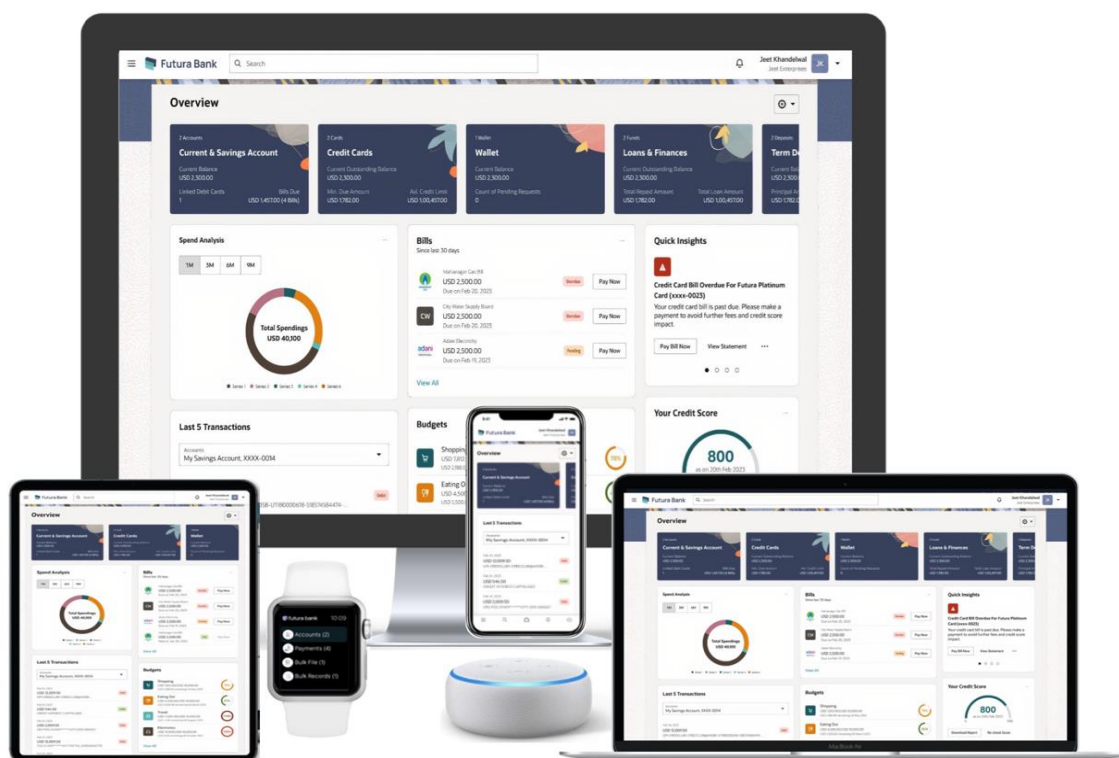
Futura Bank
Search
Jeet Khandelwal
Jeet Enterprises
JK

Overview

2 Accounts
Current & Savings Account
Current Balance
USD 2,500.00
Linked Debit Cards 1
Bills Due USD 1,457.00 (4 Bills)

2 Cards
Credit Cards
Current Outstanding Balance
USD 2,500.00
Min. Due Amount USD 1,782.00
Avl. Credit Limit USD 1,00,457.00

1 Wallet
Wallet
Current Balance
USD 2,500.00
Count of Pending Requests 0

2 Funds
Loans & Finances
Current Outstanding Balance
USD 2,500.00
Total Repaid Amount USD 1,782.00
Total Loan Amount USD 1,00,457.00

2 Deposits
Term De
Current Ba
USD 2,500
Principal A
USD 1,782

Spend Analysis
1M 3M 6M 1Y
Total Spendings
USD 40,100
Series 1 Series 2 Series 3 Series 4 Series 5

Bills
Since last 30 days
Mahanagar Gas Bill
USD 2,500.00
Due on Feb 20, 2025
Overdue
Pay Now
City Water Supply Board
CW
USD 2,500.00
Due on Feb 20, 2025
Overdue
Pay Now
Adani Electricity
adani
USD 2,500.00
Due on Feb 11, 2025
Pending
Pay Now
View All

Quick Insights
Credit Card Bill Overdue For Futura Platinum Card (xxxx-0023)
Your credit card bill is past due. Please make a payment to avoid further fees and credit score impact.
Pay Bill Now
View Statement
...

Last 5 Transactions
Accounts
My Savings Account, XXXX-0014
Debit

Budgets
Shopping
Eating O

Your Credit Score
800
as on 20th Feb 2023

Futura Bank
Overview
Current & Savings Account
Last 5 Transactions
My Savings Account, XXXX-0014

Futura bank 10:09
Accounts (2)
Payments (4)
Bulk File (1)
Bulk Records (1)

Futura Bank
Overview
Current & Savings Account
Credit Cards
Wallet
Spend Analysis
Total Spendings
USD 40,100
Bills
Last 5 Transactions
My Savings Account, XXXX-0014
Budgets
Shopping
Eating Out
Travel
Electronics
View All

Futura Bank
Overview
Current & Savings Account
Credit Cards
Wallet
Loans & Finances
Term De
Spend Analysis
Total Spendings
USD 40,100
Bills
Pay Now
Quick Insights
Credit Card Bill Overdue For Futura Platinum Card (xxxx-0023)
Your credit card bill is past due. Please make a payment to avoid further fees and credit score impact.
Pay Bill Now
View Statement
Last 5 Transactions
My Savings Account, XXXX-0014
Budgets
Shopping
Eating Out
Your Credit Score
800
Download Report
Re-check Score
MacBook Air